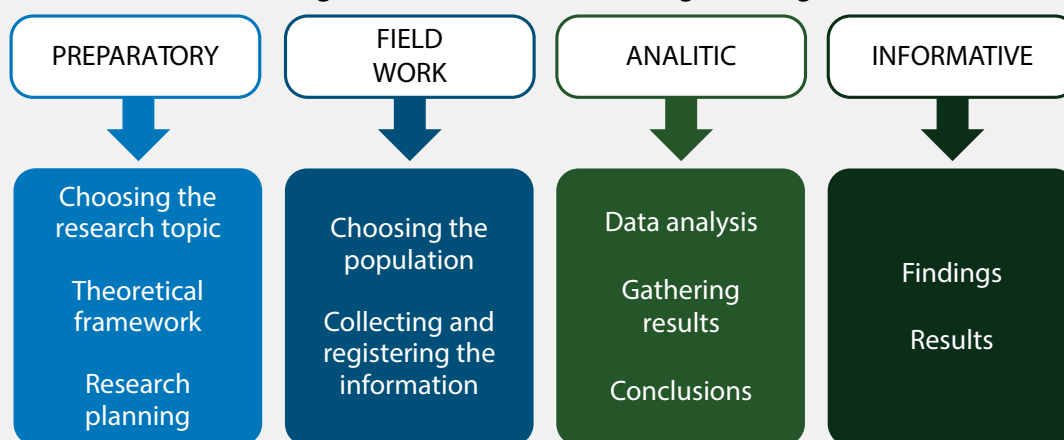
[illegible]

PREPARATORY

FIELD WORK

ANALITIC

INFORMATIVE

Choosing the research topic

Theoretical framework

Research planning

Choosing the population

Collecting and registering the information

Data analysis

Gathering results

Conclusions

Findings

Results